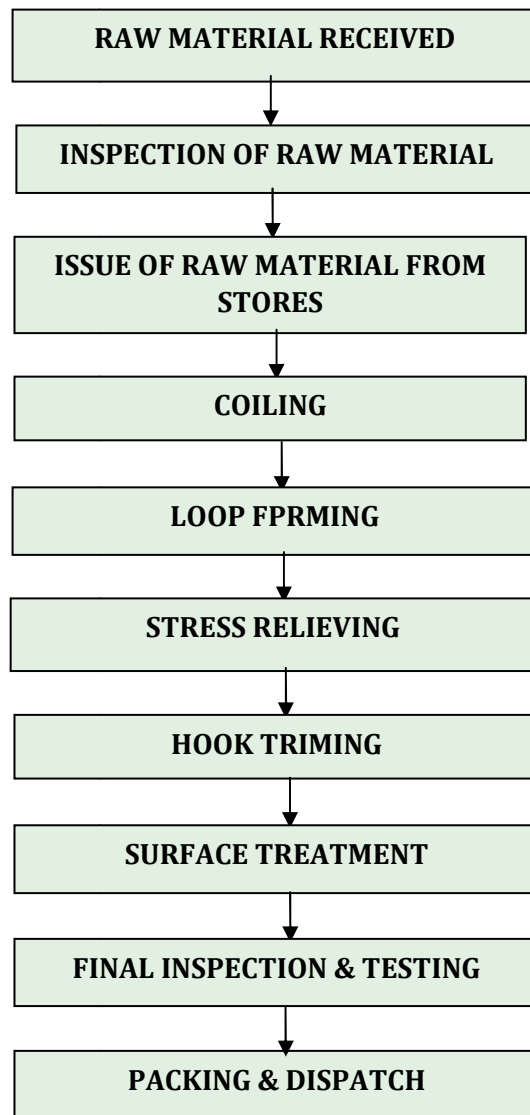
RAW MATERIAL RECEIVED

INSPECTION OF RAW MATERIAL

ISSUE OF RAW MATERIAL FROM STORES

COILING

LOOP FPRMING

STRESS RELIEVING

HOOK TRIMING

SURFACE TREATMENT

FINAL INSPECTION & TESTING

PACKING & DISPATCH